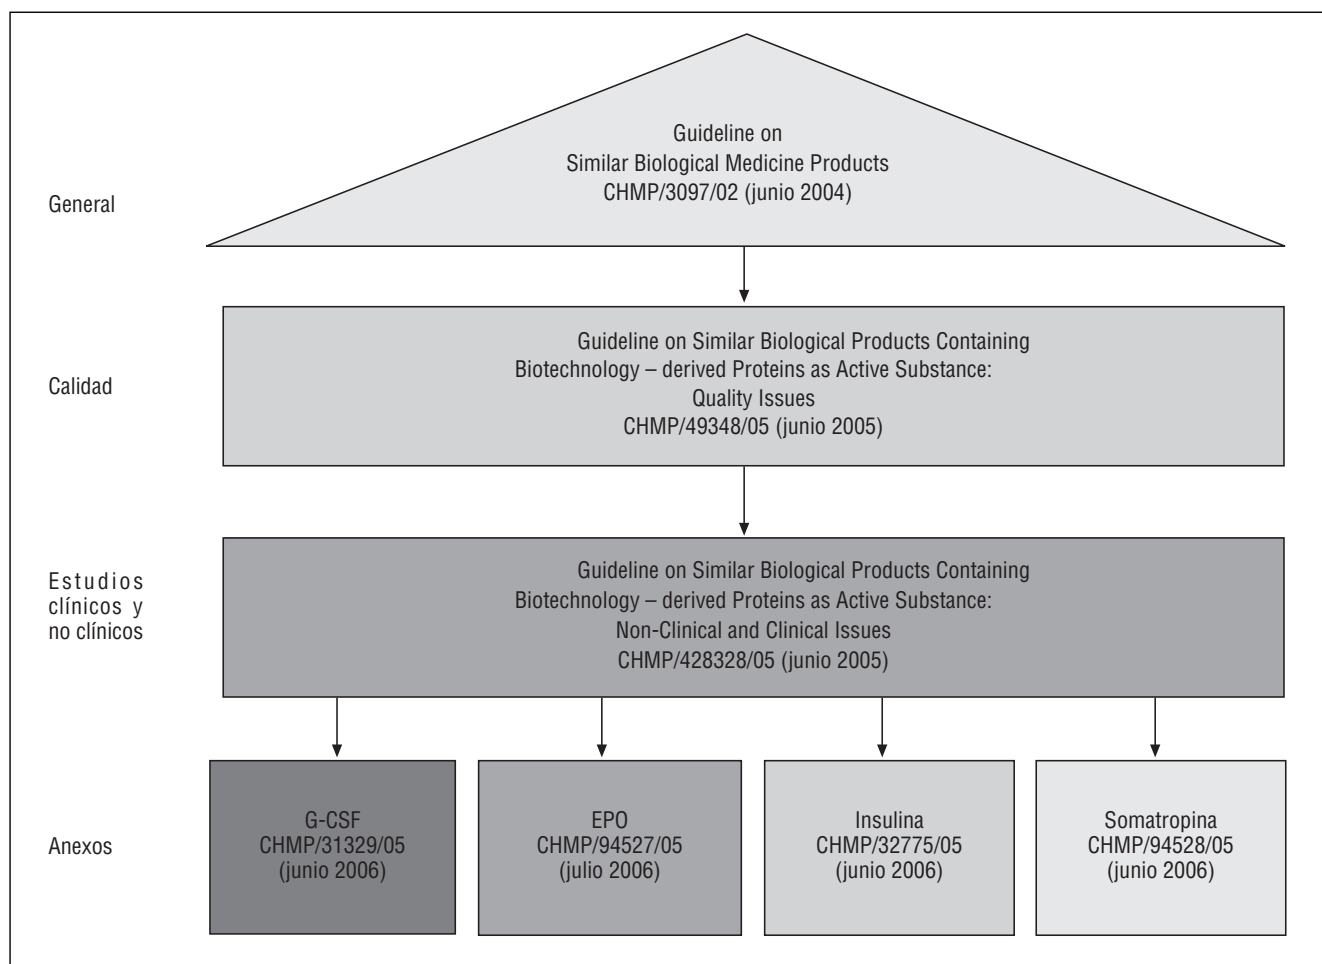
General

Guideline on
Similar Biological Medicine Products
CHMP/3097/02 (junio 2004)

Calidad

Guideline on Similar Biological Products Containing
Biotechnology – derived Proteins as Active Substance:
Quality Issues
CHMP/49348/05 (junio 2005)

Estudios clínicos y no clínicos

Guideline on Similar Biological Products Containing
Biotechnology – derived Proteins as Active Substance:
Non-Clinical and Clinical Issues
CHMP/428328/05 (junio 2005)

Anexos

G-CSF
CHMP/31329/05
(junio 2006)

EPO
CHMP/94527/05
(julio 2006)

Insulina
CHMP/32775/05
(junio 2006)

Somatropina
CHMP/94528/05
(junio 2006)